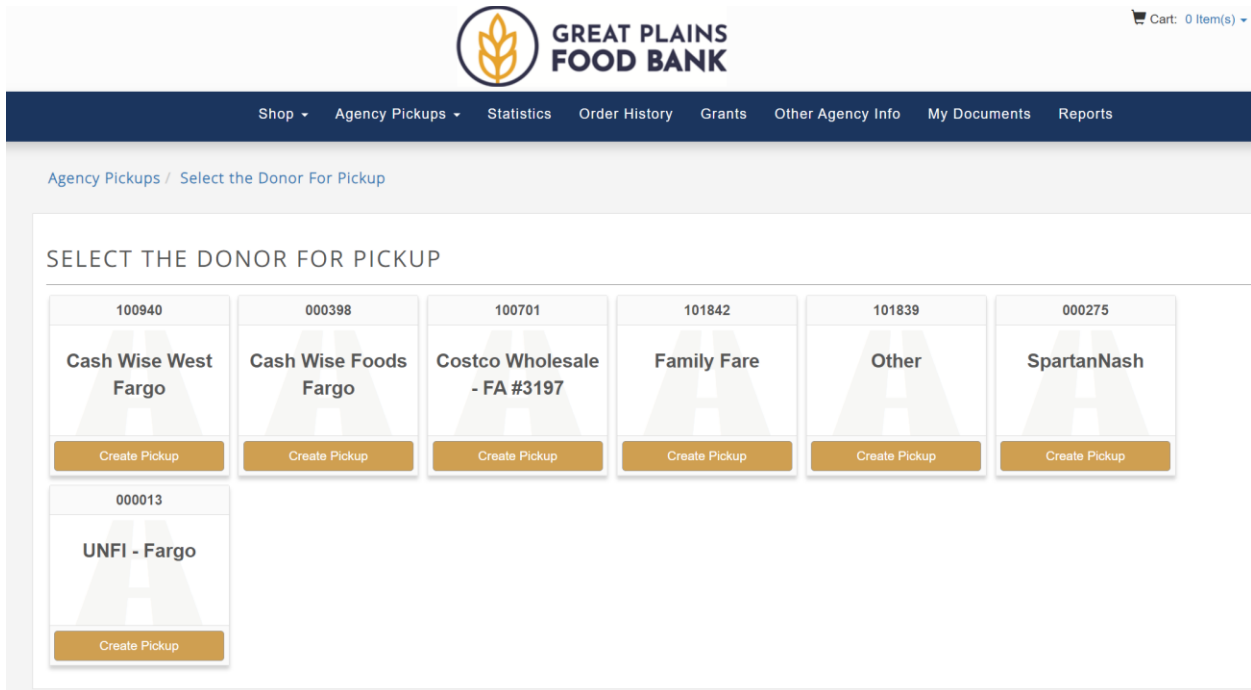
GREAT PLAINS FOOD BANK

Cart: 0 Item(s)

Shop Agency Pickups Statistics Order History Grants Other Agency Info My Documents Reports

Agency Pickups / Select the Donor For Pickup

SELECT THE DONOR FOR PICKUP

100940
Cash Wise West Fargo
Create Pickup

000398
Cash Wise Foods Fargo
Create Pickup

100701
Costco Wholesale - FA #3197
Create Pickup

101842
Family Fare
Create Pickup

101839
Other
Create Pickup

000275
SpartanNash
Create Pickup

000013
UNFI - Fargo
Create Pickup